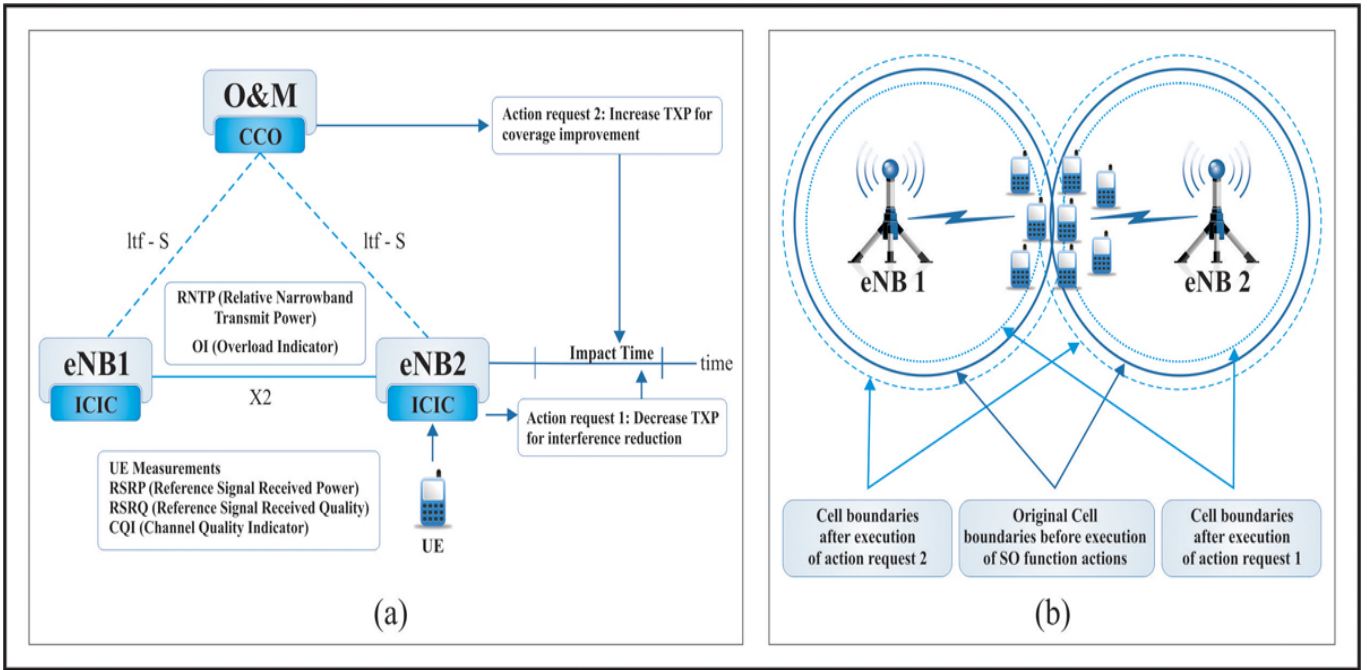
O&M

CCO

Action request 2: Increase TXP for coverage improvement

ltf - S

ltf - S

RNTP (Relative Narrowband Transmit Power)

OI (Overload Indicator)

eNB1

ICIC

X2

eNB2

ICIC

Impact Time

time

Action request 1: Decrease TXP for interference reduction

UE Measurements
RSRP (Reference Signal Received Power)
RSRQ (Reference Signal Received Quality)
CQI (Channel Quality Indicator)

UE

(a)

eNB 1

eNB 2

Cell boundaries after execution of action request 2

Original Cell boundaries before execution of SO function actions

Cell boundaries after execution of action request 1

(b)